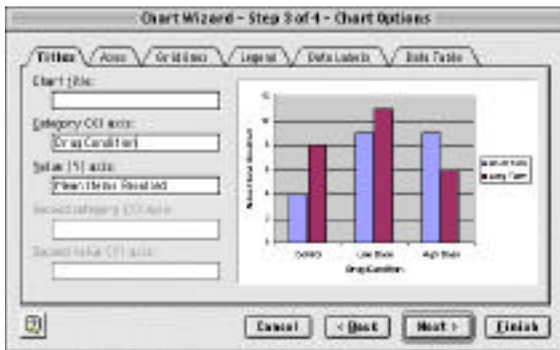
Chart Wizard - Step 3 of 4 - Chart Options

Titles | Axes | Gridlines | Legend | Data Labels | Data Table

Chart title:

Category (X) axis:
Drug Condition

Value (Y) axis:
Mean Items Recalled

Second category (X) axis:

Second value (Y) axis:

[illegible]
Control
Low Dose
High Dose
Drug Condition

Cancel | < Back | Next > | Finish